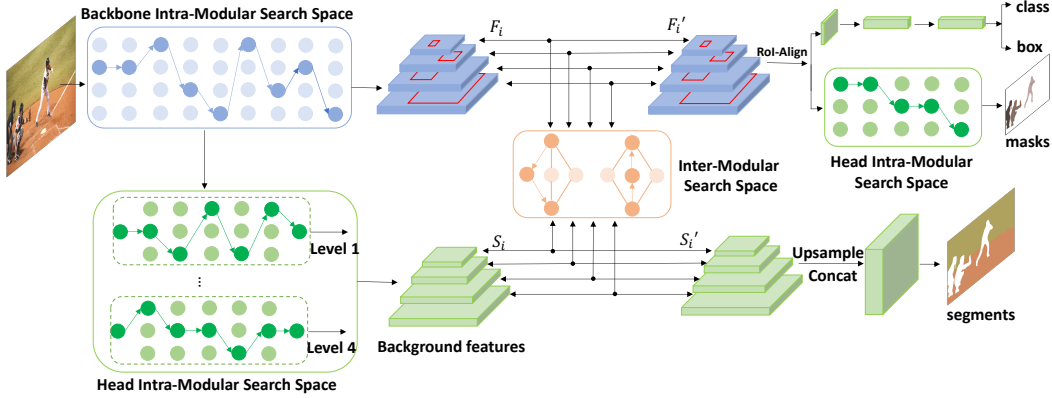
Backbone Intra-Modular Search Space

$F_i$

$F_i'$

RoI-Align

class

box

masks

Head Intra-Modular Search Space

Inter-Modular Search Space

Level 1

⋮

Level 4

Head Intra-Modular Search Space

$S_i$

$S_i'$

Upsample

Concat

Background features

segments